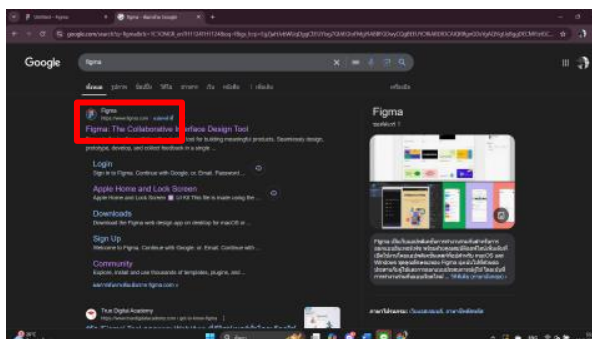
Untitled - Figma

figma - ค้นหาด้วย Google

google.com/search?q=figma

Google

figma

ทั้งหมด

Figma
https://www.figma.com

Figma: The Collaborative Interface Design Tool

Figma is the leading collaborative design tool for building meaningful products. Seamlessly design, prototype, develop, and collect feedback in a single ...

Login
Sign in to Figma. Continue with Google. or. Email. Password ...

Apple Home and Lock Screen
Apple Home and Lock Screen

Downloads
Download the Figma web design app on desktop for macOS or ...

Sign Up
Welcome to Figma. Continue with Google. or. Email. Continue with ...

Community
Explore, install and use thousands of templates, plugins, and ...

ผลการค้นหาเพิ่มเติมจาก figma.com »

True Digital Academy

Figma

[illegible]

Figma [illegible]